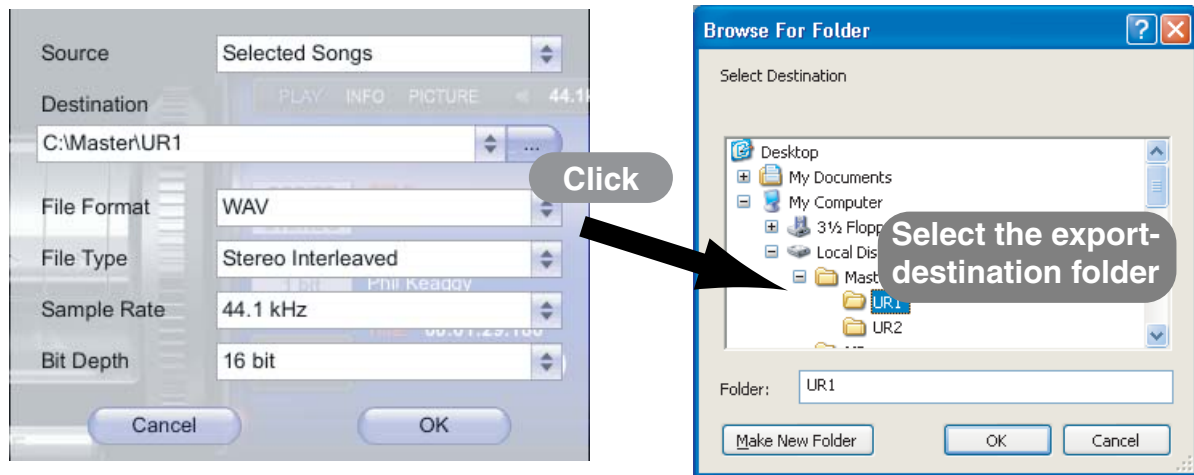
Source
Selected Songs

Destination
PLAY INFO PICTURE 44.1
C:\Master\UR1
...

File Format
WAV

File Type
Stereo Interleaved

Phil Keaggy

Sample Rate
44.1 kHz

Bit Depth
16 bit

Cancel
OK

Click

Browse For Folder

Select Destination

Desktop
My Documents
My Computer
3½ Flopp
Local Dis
Mast
UR1
UR2

Select the export-destination folder

Folder:
UR1

Make New Folder
OK
Cancel